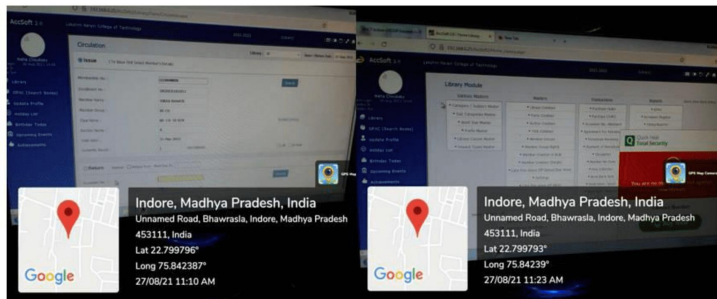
AccSoft 2.0

Circulation

Issue

Library

Web OPAC (Search Books)

Update Profile

Holiday List

Birthday Today

Upcoming Events

Assessments

Submit

GPS Map Camera

Indore, Madhya Pradesh, India
Unnamed Road, Bhawrasla, Indore, Madhya Pradesh 453111, India
Lat 22.799796°
Long 75.842387°
27/08/21 11:10 AM

Google

AccSoft 2.0

Library Module

Library

Web OPAC (Search Books)

Update Profile

Holiday List

Birthday Today

Upcoming Events

Assessments

Quick Heal
Total Security

GPS Map Camera

Indore, Madhya Pradesh, India
Unnamed Road, Bhawrasla, Indore, Madhya Pradesh 453111, India
Lat 22.799793°
Long 75.84239°
27/08/21 11:23 AM

Google